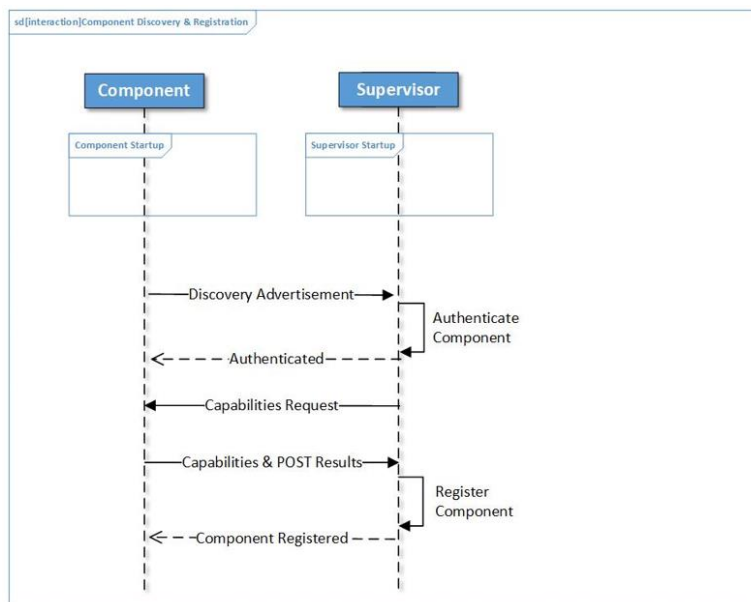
sd[interaction]Component Discovery & Registration

Component

Supervisor

Component Startup

Supervisor Startup

Discovery Advertisement

Authenticate Component

Authenticated

Capabilities Request

Capabilities & POST Results

Register Component

Component Registered